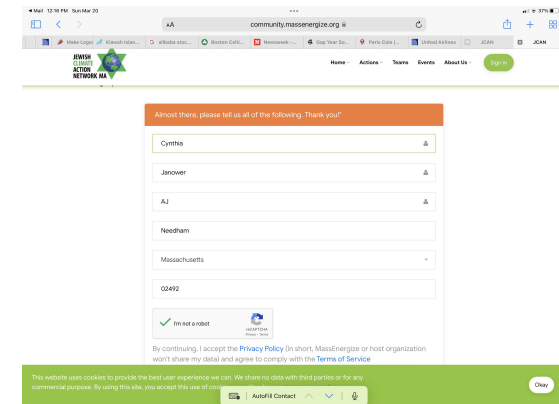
◀ Mail 12:16 PM Sun Mar 20
37%
AA
community.massenergize.org
Make Logo
Kiawah Islan...
alibaba stor...
Boston Celti...
Newsweek -...
Gap Year So...
Paris Cafe |...
United Airlines
JCAN
JCAN
JEWISH CLIMATE ACTION NETWORK MA
Home
Actions
Teams
Events
About Us
Sign In

Almost there, please tell us all of the following. Thank you!*

Cynthia

Janower

AJ

Needham

Massachusetts

02492

I'm not a robot
reCAPTCHA
Privacy - Terms

By continuing, I accept the Privacy Policy (in short, MassEnergize or host organization won't share my data) and agree to comply with the Terms of Service

This website uses cookies to provide the best user experience we can. We share no data with third parties or for any commercial purpose. By using this site, you accept this use of coo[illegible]

AutoFill Contact

Okay